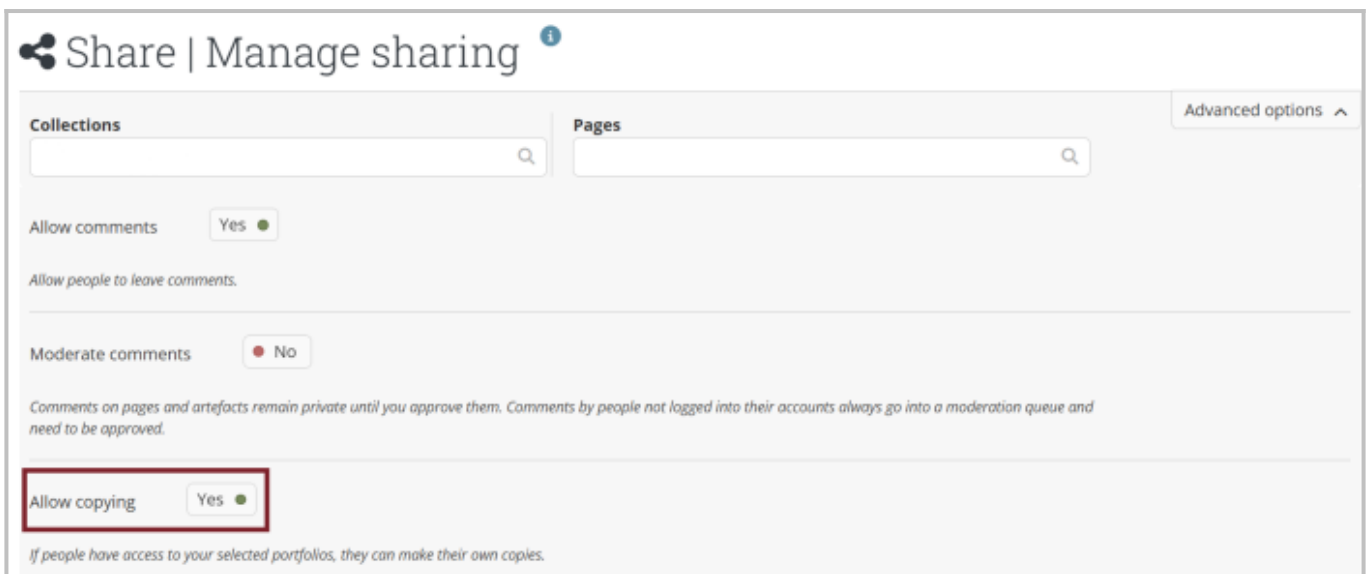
Share | Manage sharing

Advanced options

Collections

Pages

Allow comments Yes

Allow people to leave comments.

Moderate comments No

Comments on pages and artefacts remain private until you approve them. Comments by people not logged into their accounts always go into a moderation queue and need to be approved.

Allow copying Yes

If people have access to your selected portfolios, they can make their own copies.